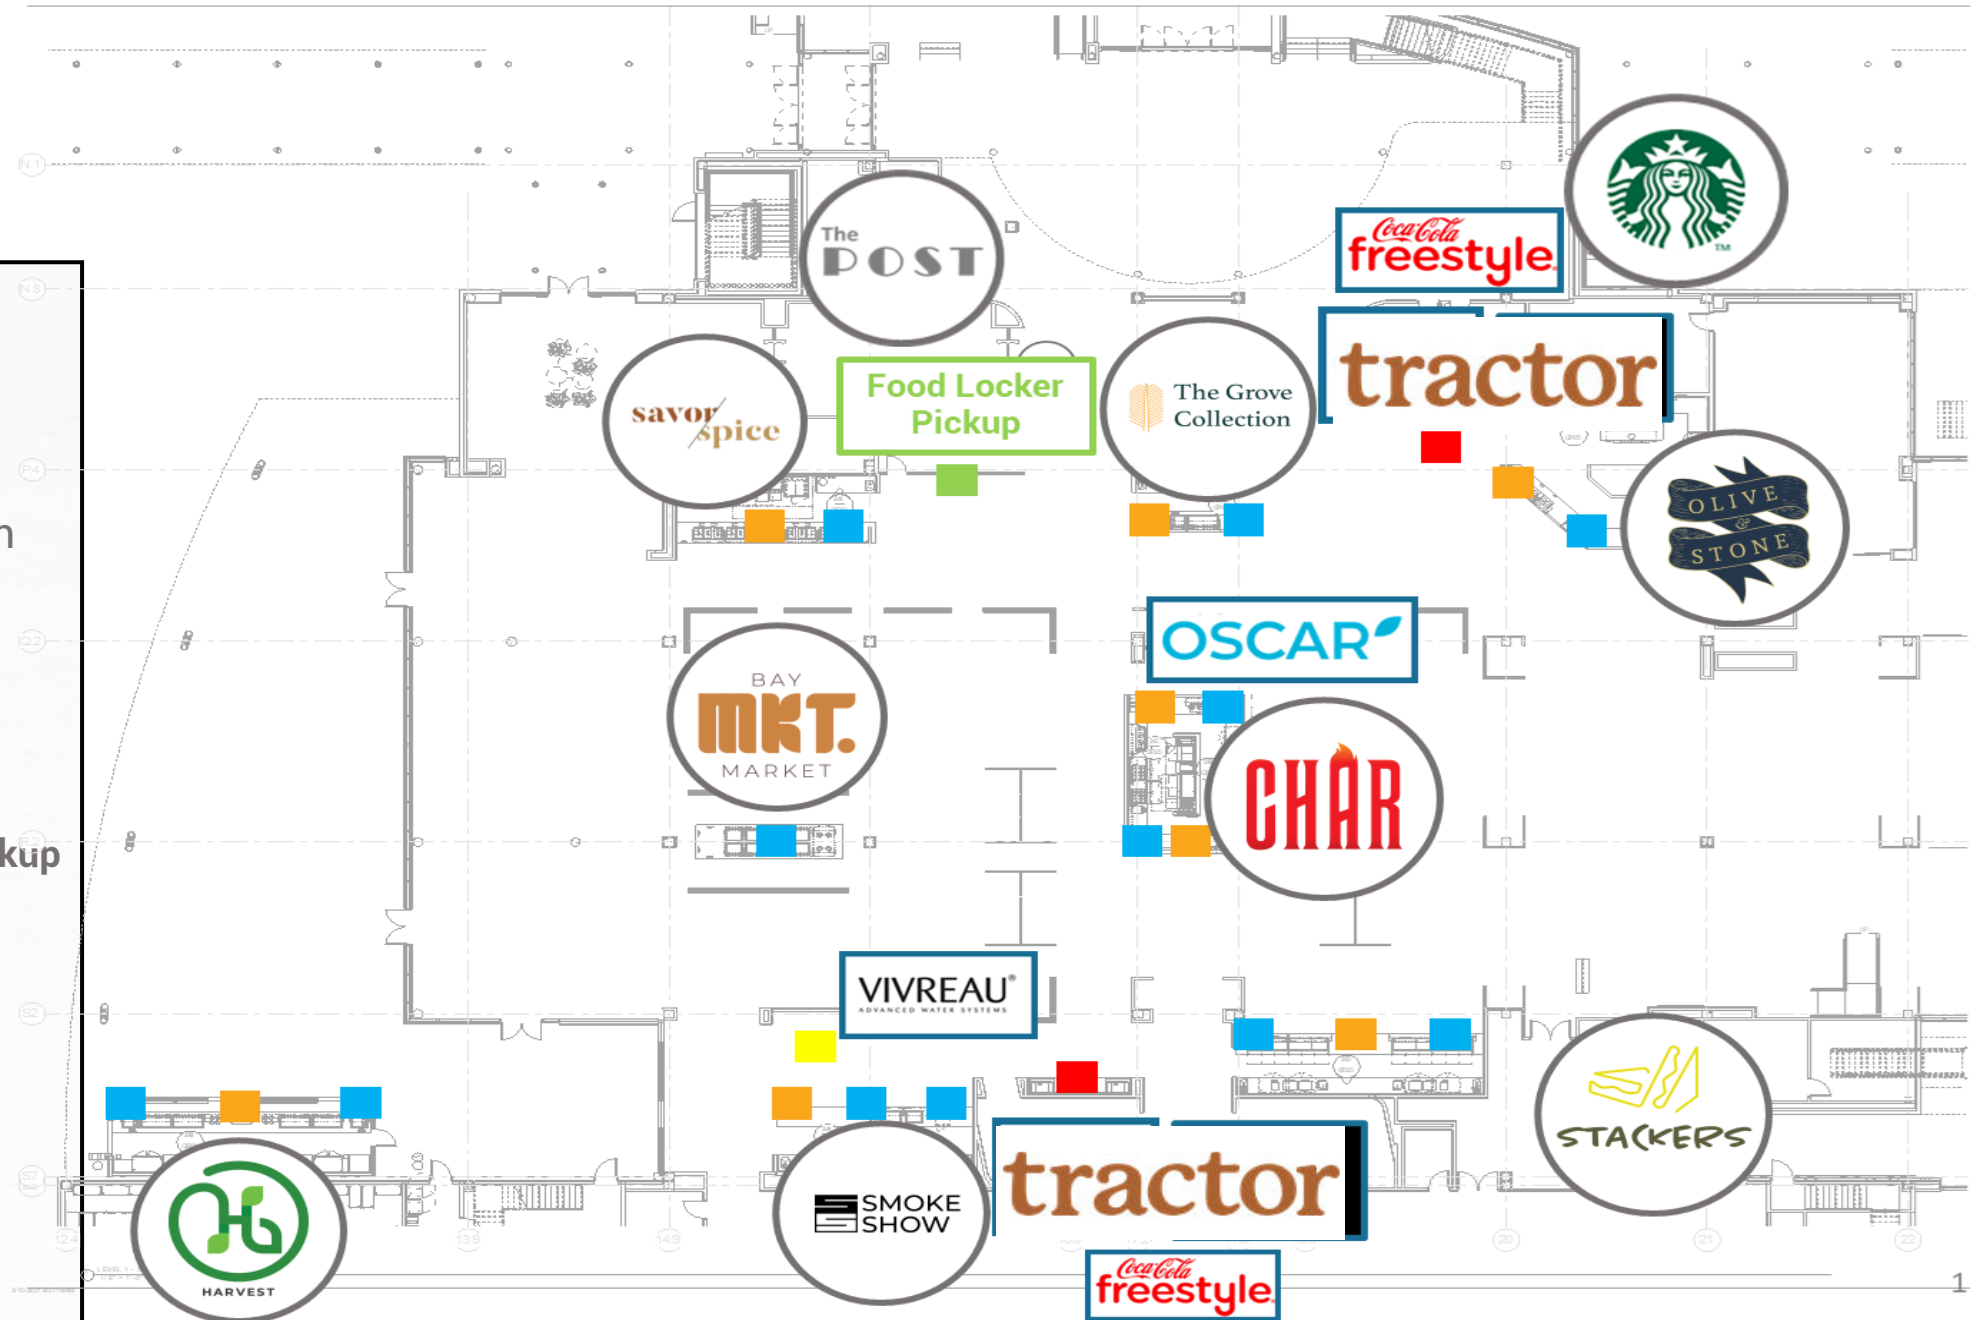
n

kup

The POST

Coca-Cola freestyle

savor spice

Food Locker Pickup

The Grove Collection

tractor

OLIVE & STONE

OSCAR

BAY MKT. MARKET

CHAR

VIVREAU® ADVANCED WATER SYSTEMS

STACKERS

SMOKE SHOW

tractor

HARVEST

Coca-Cola freestyle

1